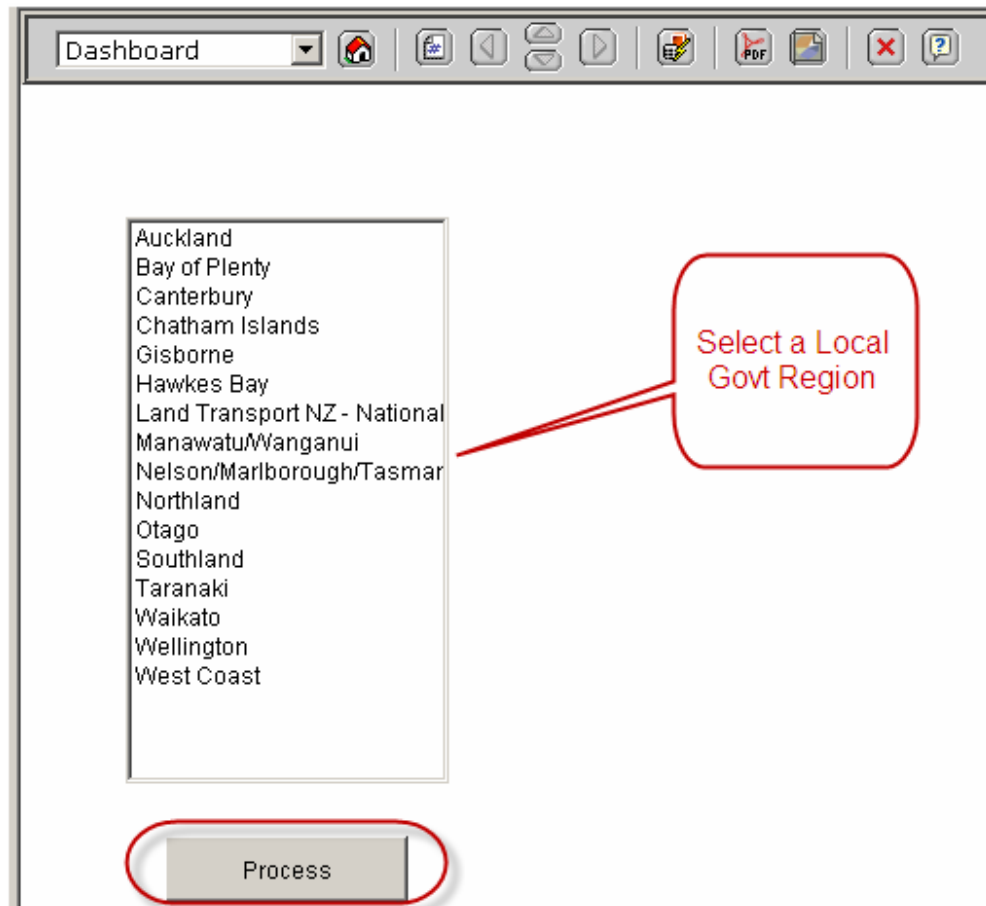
Dashboard

PDF

Auckland
Bay of Plenty
Canterbury
Chatham Islands
Gisborne
Hawkes Bay
Land Transport NZ - National
Manawatu/Wanganui
Nelson/Marlborough/Tasmar
Northland
Otago
Southland
Taranaki
Waikato
Wellington
West Coast

Select a Local Govt Region

Process